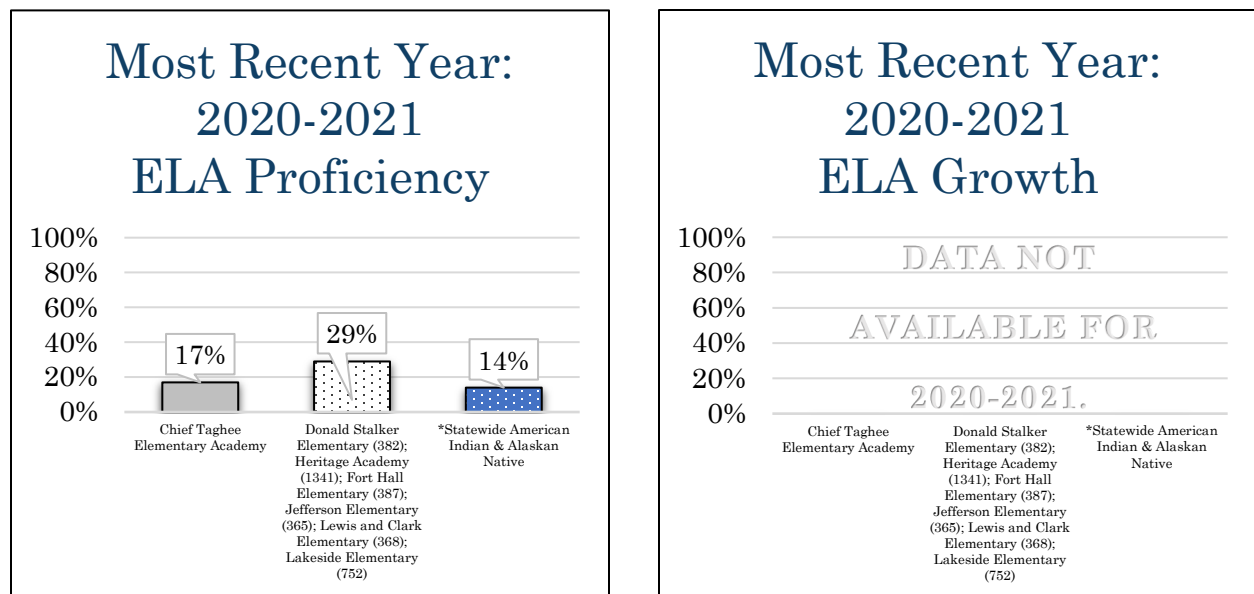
Most Recent Year: 2020-2021 ELA Proficiency

100%
80%
60%
40%
20%
0%

17%
29%
14%

Chief Taghee Elementary Academy

Donald Stalker Elementary (382); Heritage Academy (1341); Fort Hall Elementary (387); Jefferson Elementary (365); Lewis and Clark Elementary (368); Lakeside Elementary (752)

*Statewide American Indian & Alaskan Native

Most Recent Year: 2020-2021 ELA Growth

100%
80%
60%
40%
20%
0%

DATA NOT AVAILABLE FOR 2020-2021.

Chief Taghee Elementary Academy

Donald Stalker Elementary (382); Heritage Academy (1341); Fort Hall Elementary (387); Jefferson Elementary (365); Lewis and Clark Elementary (368); Lakeside Elementary (752)

*Statewide American Indian & Alaskan Native